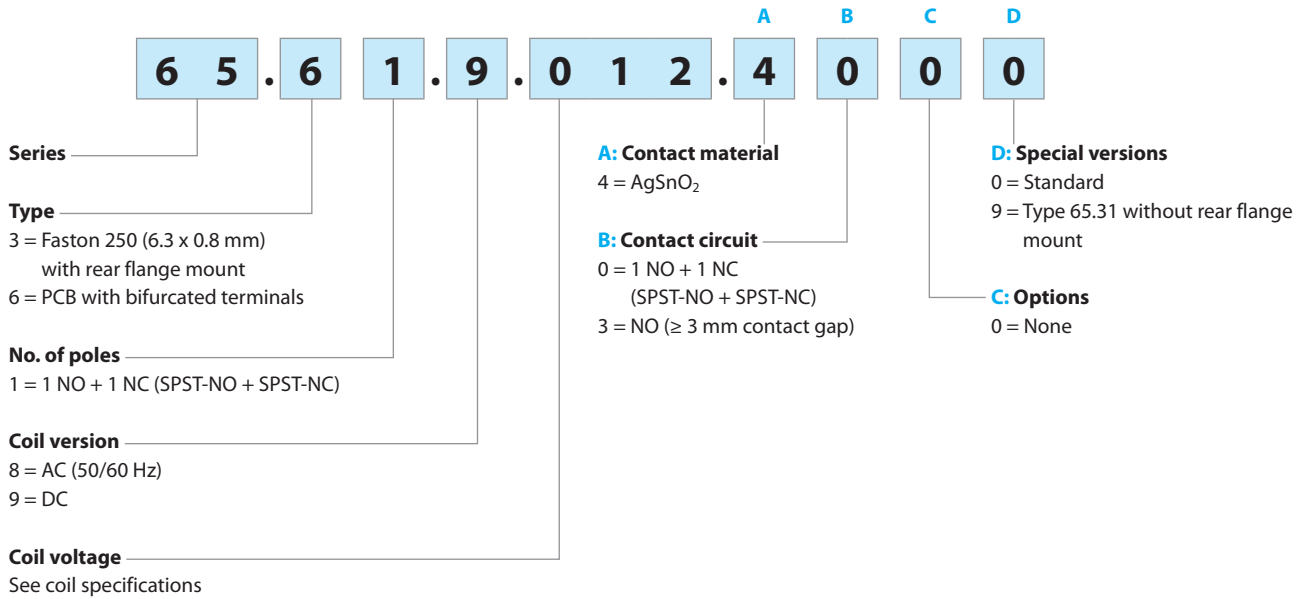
A B C D

6 5 . 6 1 . 9 . 0 1 2 . 4 0 0 0

Series

Type
3 = Faston 250 (6.3 x 0.8 mm) with rear flange mount
6 = PCB with bifurcated terminals

No. of poles
1 = 1 NO + 1 NC (SPST-NO + SPST-NC)

Coil version
8 = AC (50/60 Hz)
9 = DC

Coil voltage
See coil specifications

A: Contact material
4 = $AgSnO_2$

B: Contact circuit
0 = 1 NO + 1 NC (SPST-NO + SPST-NC)
3 = NO (≥ 3 mm contact gap)

D: Special versions
0 = Standard
9 = Type 65.31 without rear flange mount

C: Options
0 = None